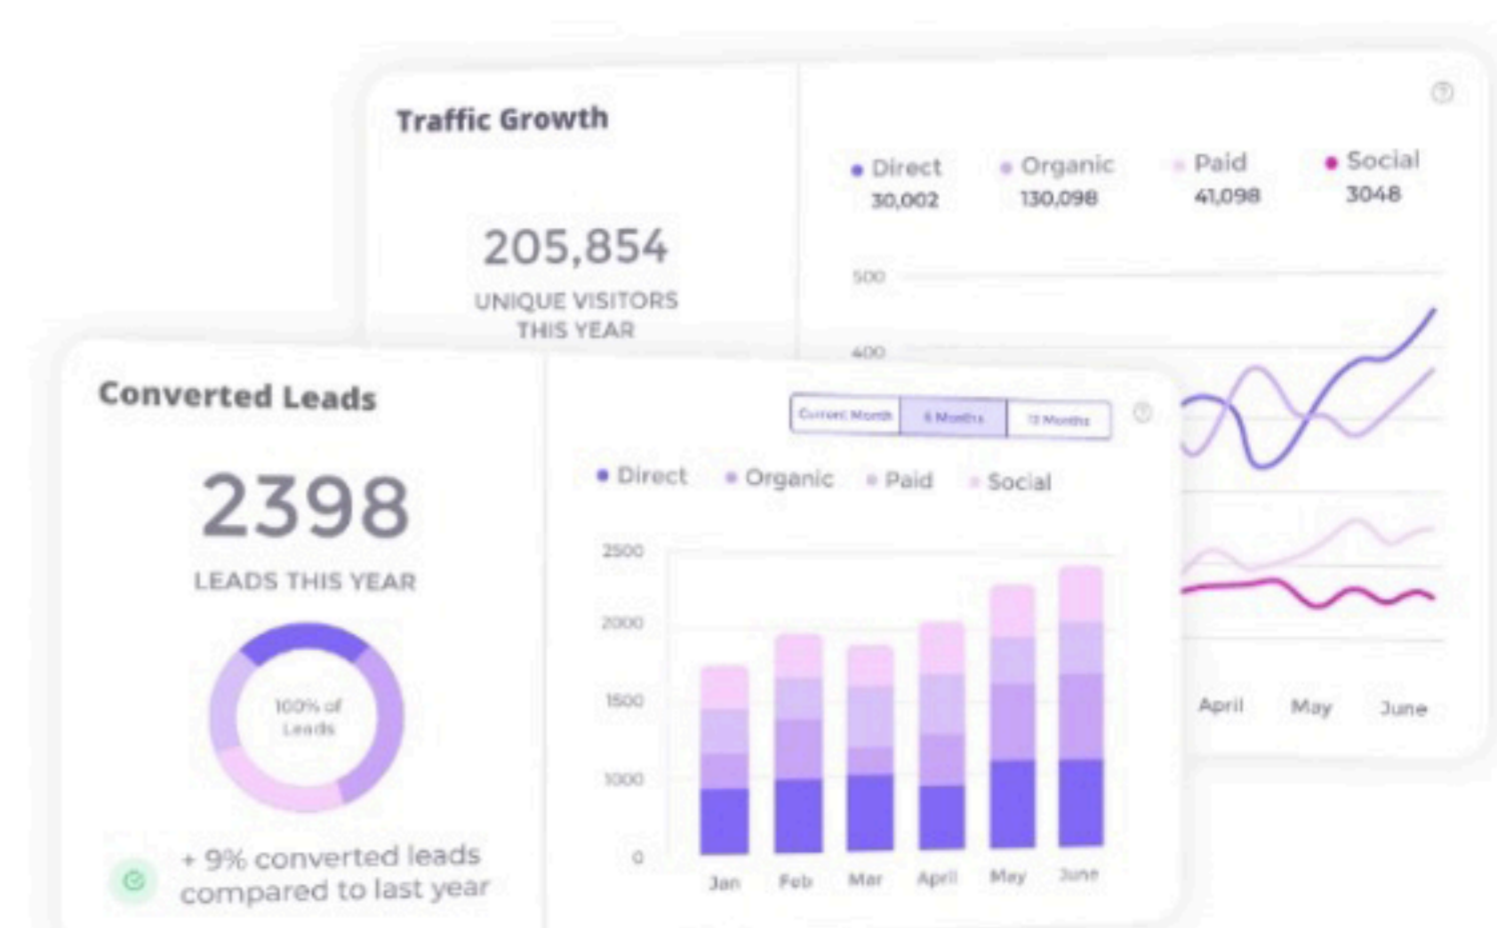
Traffic Growth

205,854
UNIQUE VISITORS THIS YEAR

Direct 30,002
Organic 130,098
Paid 41,098
Social 3048

500
400

April May June

Converted Leads

2398
LEADS THIS YEAR

100% of Leads

+ 9% converted leads compared to last year

Current Month | 6 Months | 12 Months

Direct Organic Paid Social

2500
2000
1500
1000
0

Jan Feb Mar April May June